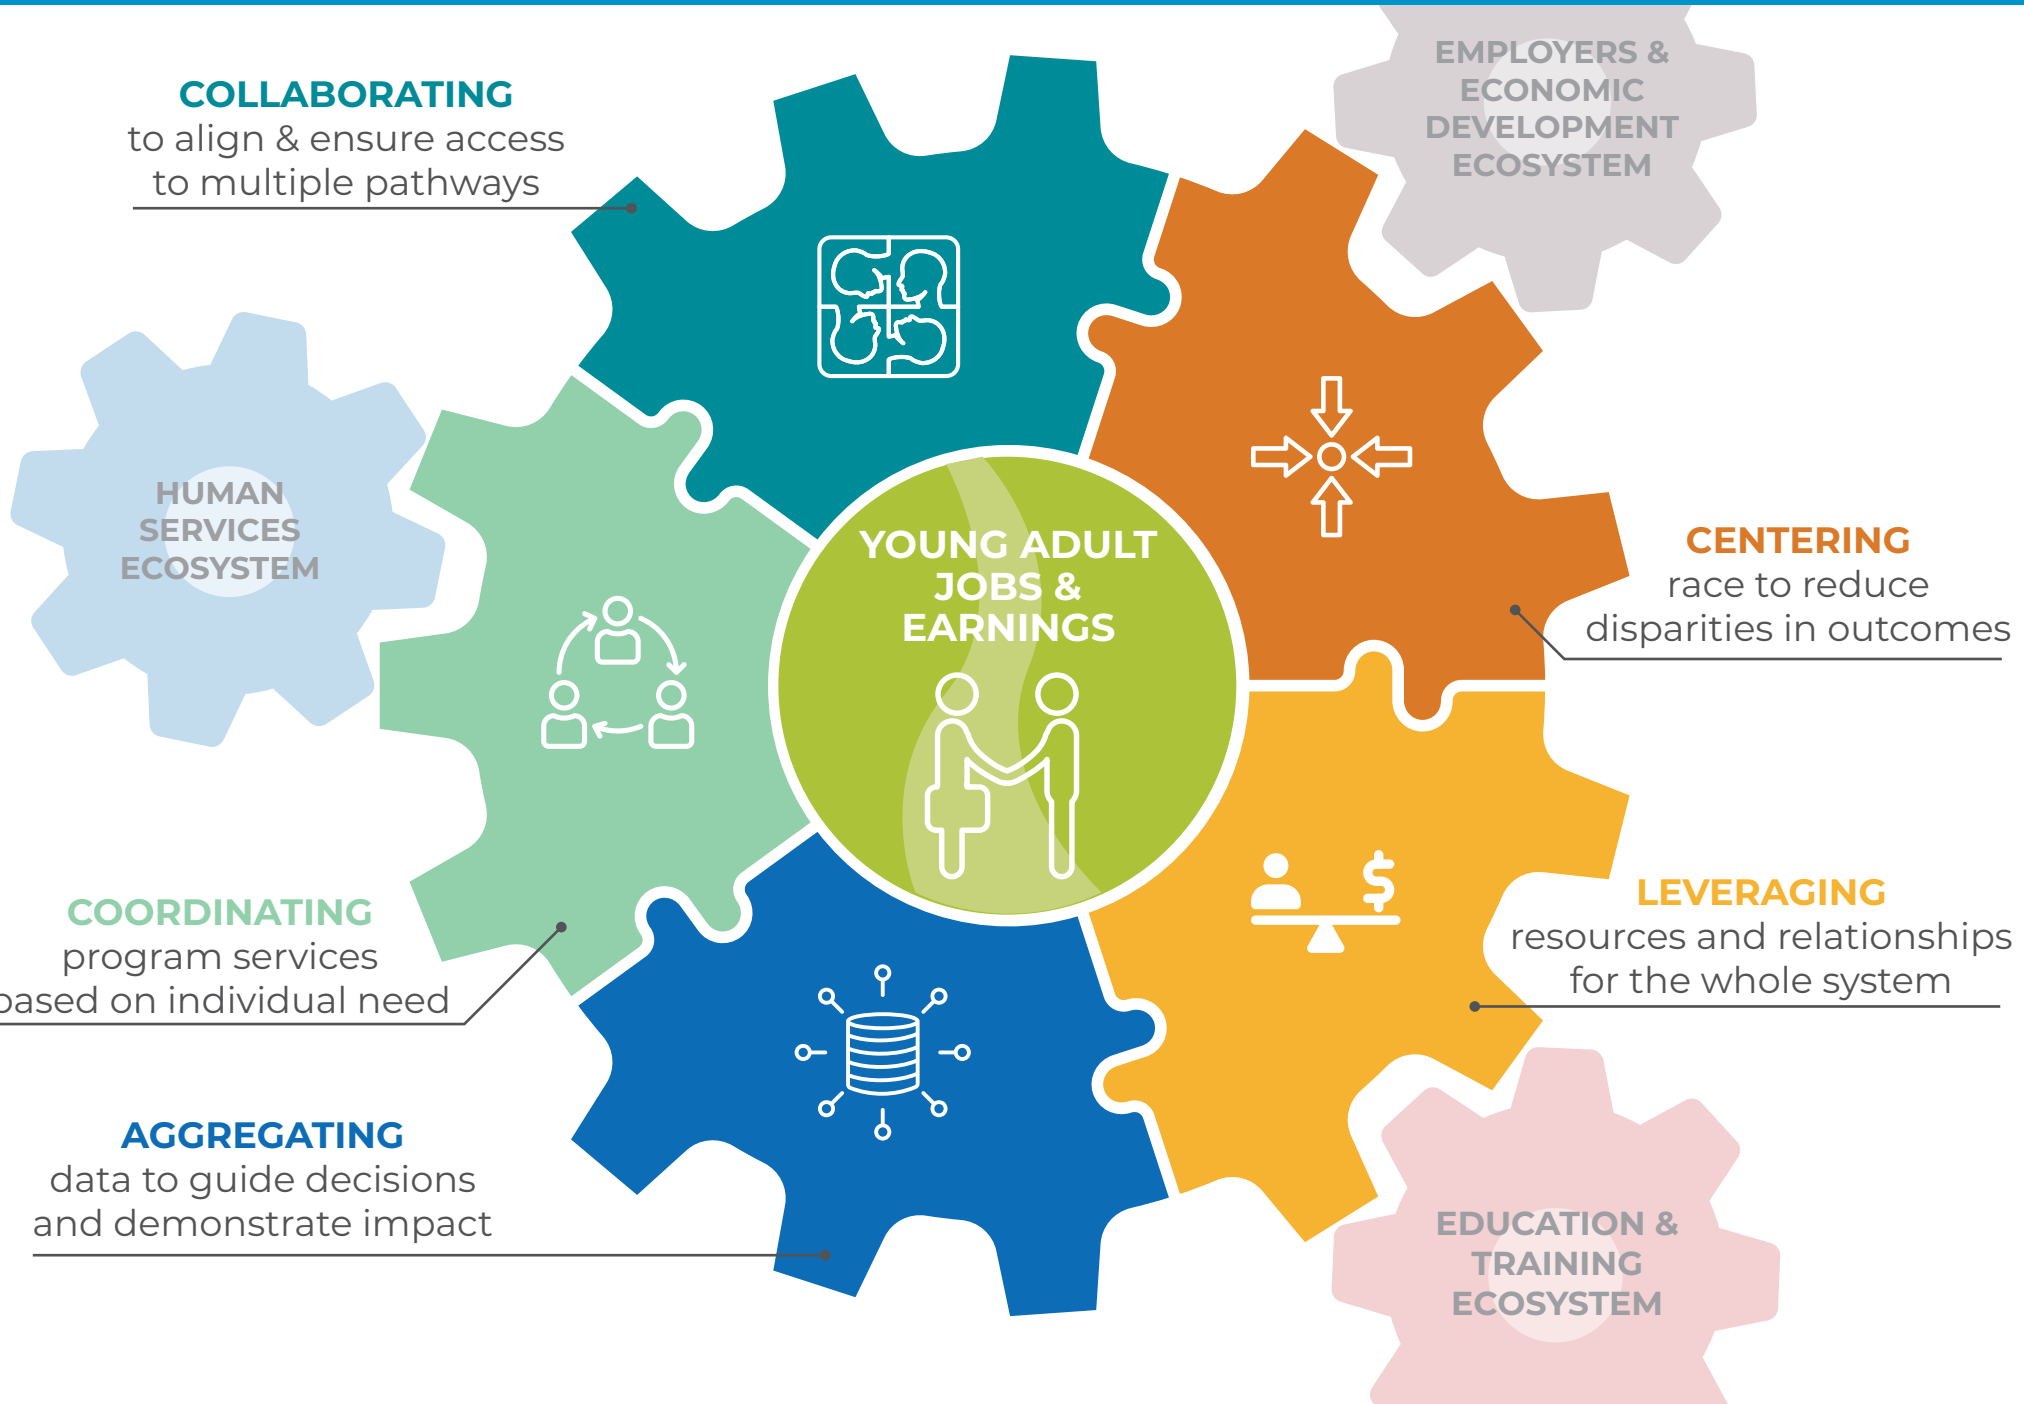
COLLABORATING
to align & ensure access to multiple pathways

EMPLOYERS & ECONOMIC DEVELOPMENT ECOSYSTEM

HUMAN SERVICES ECOSYSTEM

YOUNG ADULT JOBS & EARNINGS

CENTERING
race to reduce disparities in outcomes

COORDINATING
program services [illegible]ased on individual need

LEVERAGING
resources and relationships for the whole system

AGGREGATING
data to guide decisions and demonstrate impact

EDUCATION & TRAINING ECOSYSTEM